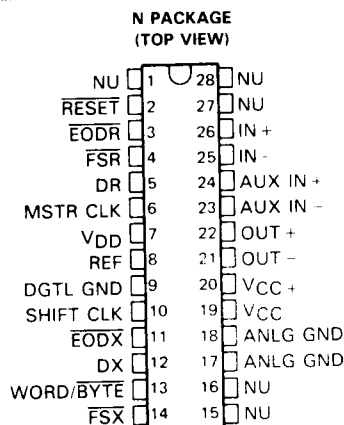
N PACKAGE
(TOP VIEW)

NU 1
$\overline{\text{RESET}}$ 2
$\overline{\text{EODR}}$ 3
$\overline{\text{FSR}}$ 4
DR 5
MSTR CLK 6
$V_{DD}$ 7
REF 8
DGTL GND 9
SHIFT CLK 10
$\overline{\text{EODX}}$ 11
DX 12
WORD/$\overline{\text{BYTE}}$ 13
$\overline{\text{FSX}}$ 14

28 NU
27 NU
26 IN +
25 IN -
24 AUX IN +
23 AUX IN -
22 OUT +
21 OUT -
20 $V_{CC}$ +
19 $V_{CC}$
18 ANLG GND
17 ANLG GND
16 NU
15 NU